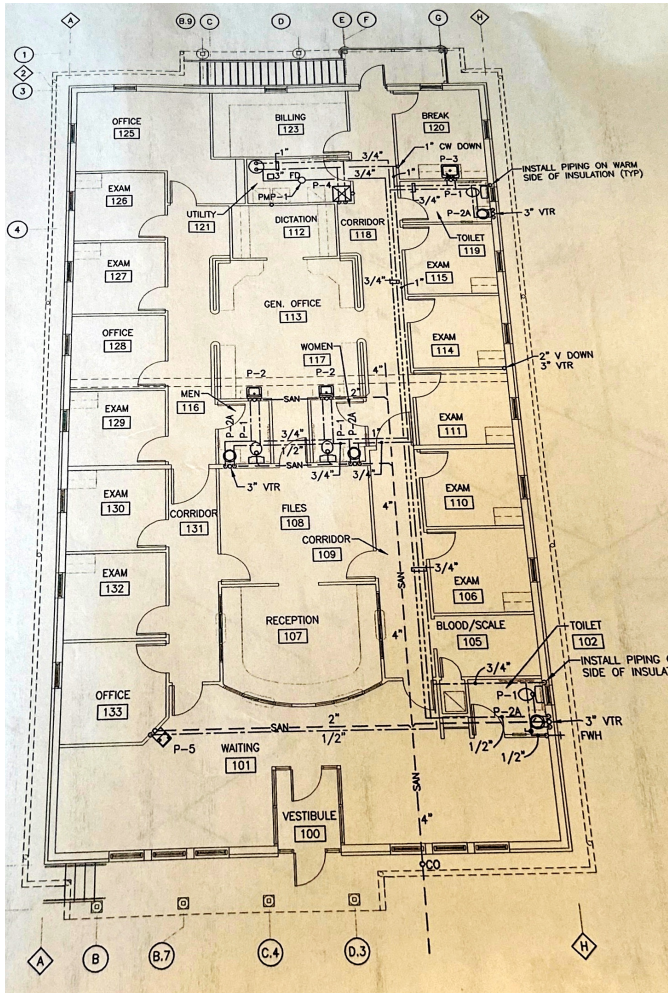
A B.9 C D E F G H
1
2
3
4

OFFICE 125
BILLING 123
BREAK 120
1" CW DOWN
P-3
INSTALL PIPING ON WARM SIDE OF INSULATION (TYP)
1"
3/4"
3/4"
1"
P-1
P-2A
3" VTR
3/4"
3" FD
P-4
PMP-1
EXAM 126
UTILITY 121
DICTATION 112
CORRIDOR 118
TOILET 119
3/4"
1"
EXAM 115
EXAM 127
GEN. OFFICE 113
EXAM 114
OFFICE 128
WOMEN 117
2" V DOWN
3" VTR
P-2
P-2
4"
MEN 116
SAN
2"
EXAM 129
P-2A
P-2A
3/4"
1/2"
1"
EXAM 111
SAN
3/4"
3/4"
3" VTR
EXAM 130
CORRIDOR 131
FILES 108
4"
EXAM 110
CORRIDOR 109
3/4"
EXAM 132
SAN
EXAM 106
RECEPTION 107
TOILET 102
BLOOD/SCALE 105
4"
3/4"
INSTALL PIPING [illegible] SIDE OF INSULA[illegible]
P-1
OFFICE 133
P-2A
SAN
2"
1/2"
3" VTR
FWH
1/2"
1/2"
P-5
WAITING 101
SAN
VESTIBULE 100
4"
CO
A B B.7 C.4 D.3 H